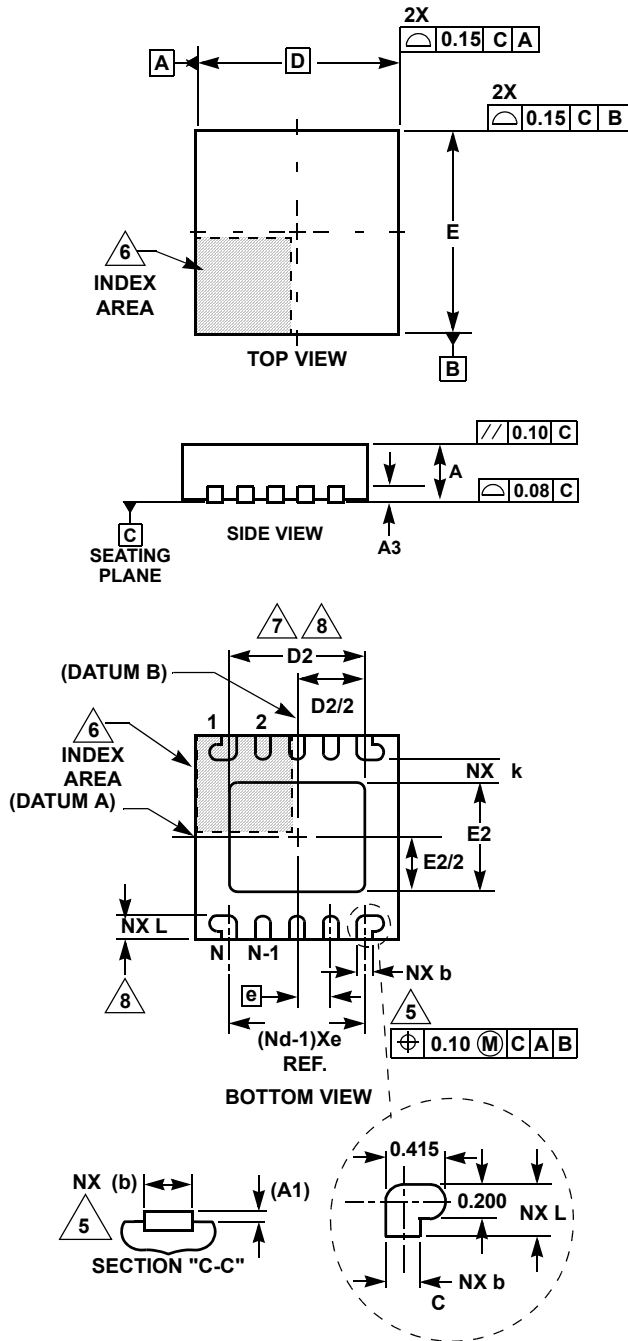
2X
$\ominus$ 0.15 C A

A D

2X
$\ominus$ 0.15 C B

6
INDEX AREA

E

TOP VIEW

B

// 0.10 C

A

$\ominus$ 0.08 C

C
SEATING PLANE

SIDE VIEW

A3

7 8
D2

(DATUM B)

D2/2

6
INDEX AREA

(DATUM A)

1 2

NX k

E2

E2/2

NX L

N N-1

NX b

8

e

5
$\oplus$ 0.10 Ⓜ C A B

(Nd-1)Xe
REF.

BOTTOM VIEW

NX (b)
5

(A1)

SECTION "C-C"

0.415

0.200

NX L

NX b

C